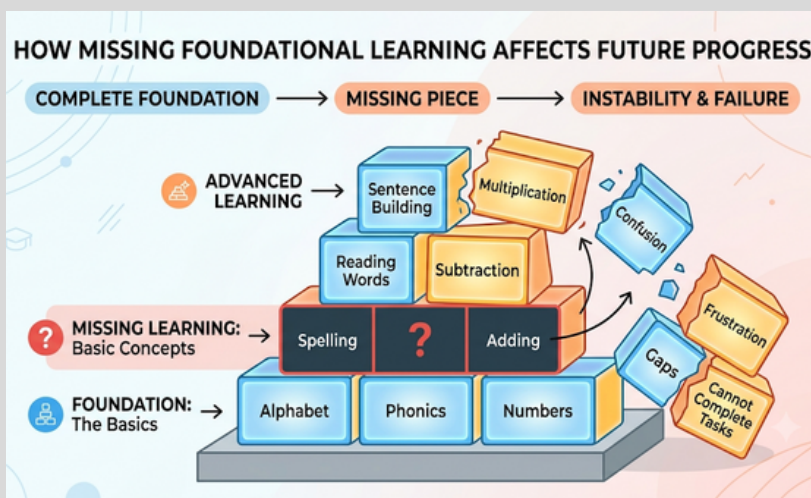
HOW MISSING FOUNDATIONAL LEARNING AFFECTS FUTURE PROGRESS

COMPLETE FOUNDATION → MISSING PIECE → INSTABILITY & FAILURE

ADVANCED LEARNING →

Sentence Building

Multiplication

Confusion

Reading Words

Subtraction

MISSING LEARNING: Basic Concepts →

Spelling

?

Adding

Frustration

Gaps

Cannot Complete Tasks

FOUNDATION: The Basics →

Alphabet

Phonics

Numbers